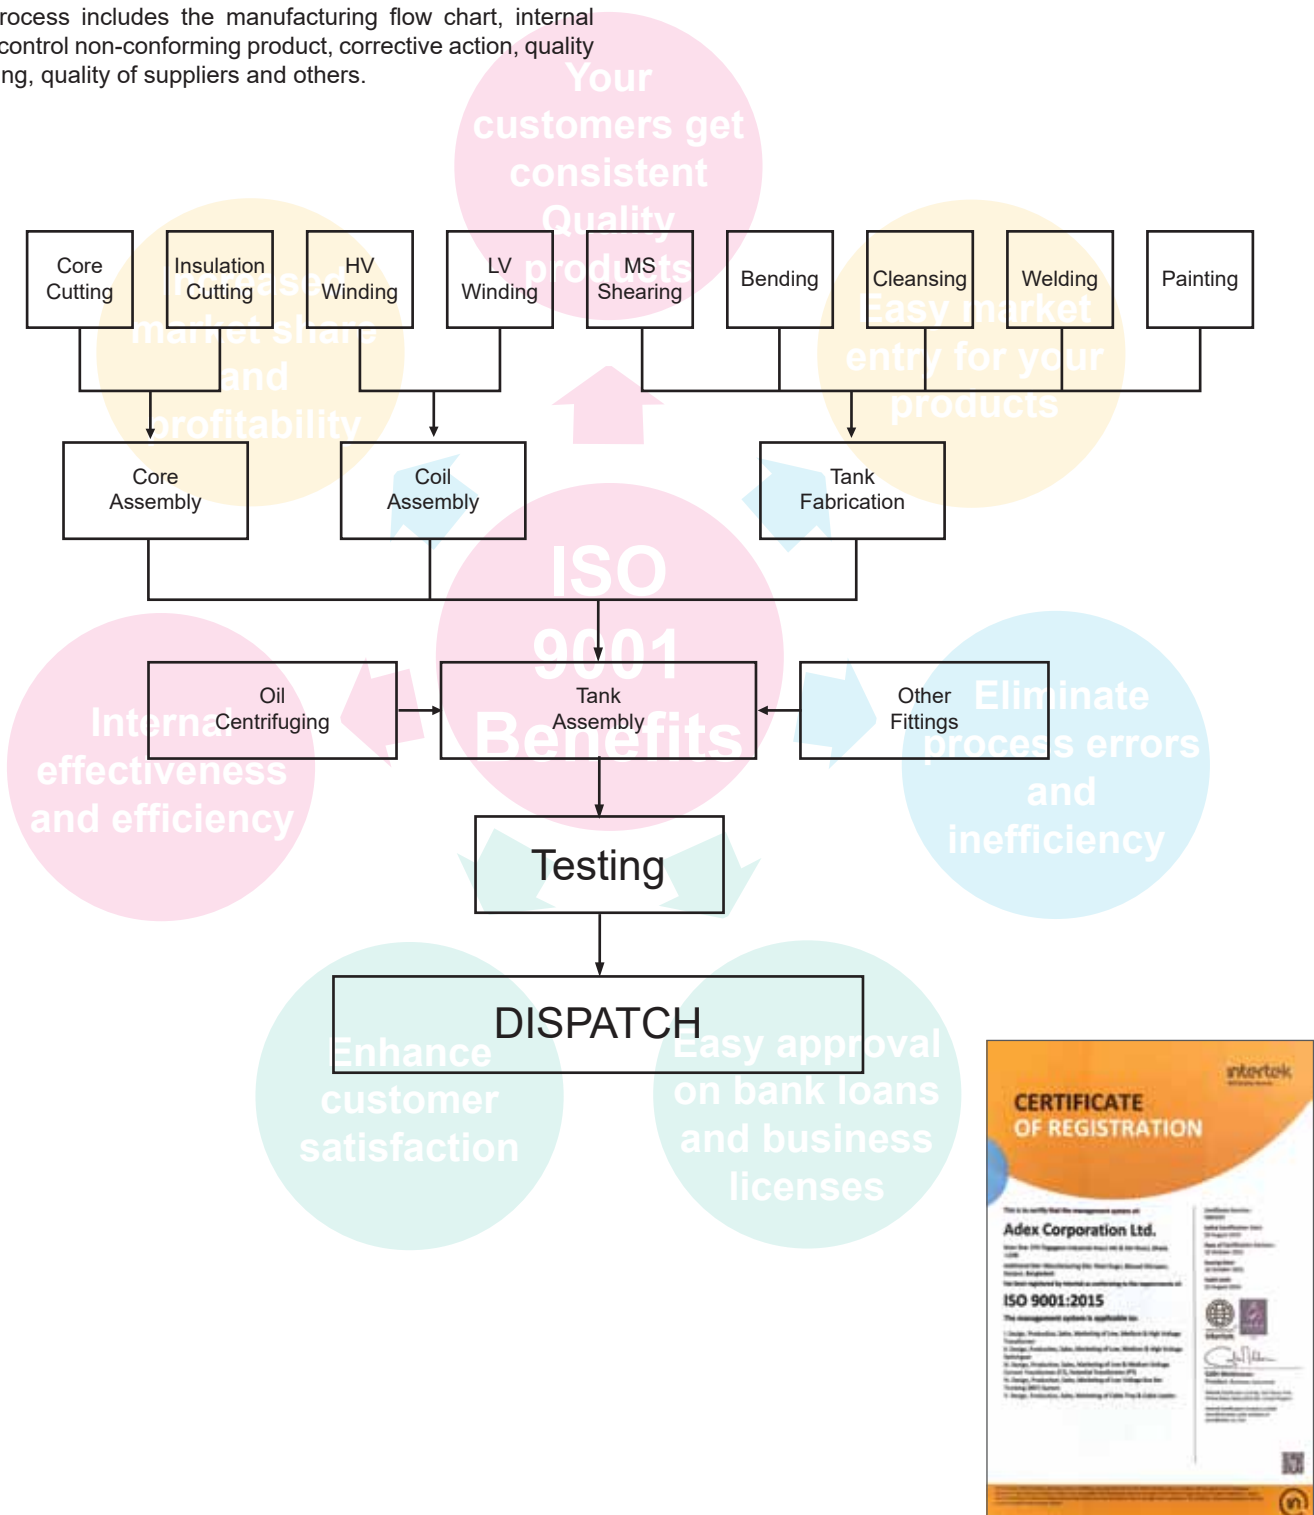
rocess includes the manufacturing flow chart, internal control non-conforming product, corrective action, quality ng, quality of suppliers and others.

Your customers get consistent Quality products

Core Cutting

Insulation Cutting

HV Winding

LV Winding

MS Shearing

Bending

Cleansing

Welding

Painting

Increased market share and profitability

Easy market entry for your products

Core Assembly

Coil Assembly

Tank Fabrication

ISO 9001 Benefits

Oil Centrifuging

Tank Assembly

Other Fittings

Internal effectiveness and efficiency

Eliminate process errors and inefficiency

Testing

DISPATCH

Enhance customer satisfaction

Easy approval on bank loans and business licenses

intertek

CERTIFICATE OF REGISTRATION

Adex Corporation Ltd.

ISO 9001:2015

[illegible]